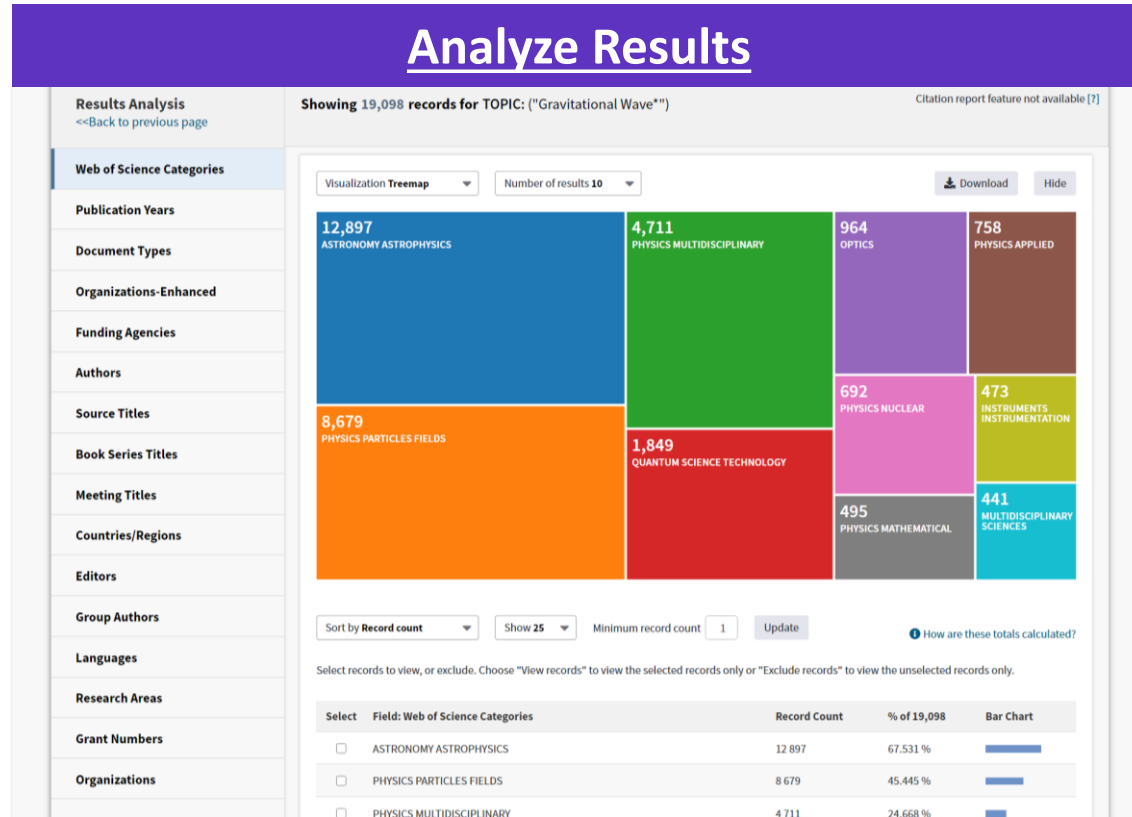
Analyze Results

Results Analysis
<<Back to previous page

Showing 19,098 records for TOPIC: ("Gravitational Wave*")

Citation report feature not available [?]

Web of Science Categories
Publication Years
Document Types
Organizations-Enhanced
Funding Agencies
Authors
Source Titles
Book Series Titles
Meeting Titles
Countries/Regions
Editors
Group Authors
Languages
Research Areas
Grant Numbers
Organizations

Visualization Treemap
Number of results 10
Download
Hide

12,897
ASTRONOMY ASTROPHYSICS
4,711
PHYSICS MULTIDISCIPLINARY
964
OPTICS
758
PHYSICS APPLIED
692
PHYSICS NUCLEAR
473
INSTRUMENTS INSTRUMENTATION
8,679
PHYSICS PARTICLES FIELDS
1,849
QUANTUM SCIENCE TECHNOLOGY
495
PHYSICS MATHEMATICAL
441
MULTIDISCIPLINARY SCIENCES

Sort by Record count
Show 25
Minimum record count 1
Update
How are these totals calculated?

Select records to view, or exclude. Choose "View records" to view the selected records only or "Exclude records" to view the unselected records only.

| Select | Field: Web of Science Categories | Record Count | % of 19,098 | Bar Chart |
|---|---|---|---|---|
| | ASTRONOMY ASTROPHYSICS | 12 897 | 67.531 % | |
| | PHYSICS PARTICLES FIELDS | 8 679 | 45.445 % | |
| | PHYSICS MULTIDISCIPLINARY | 4 711 | 24.668 % | |